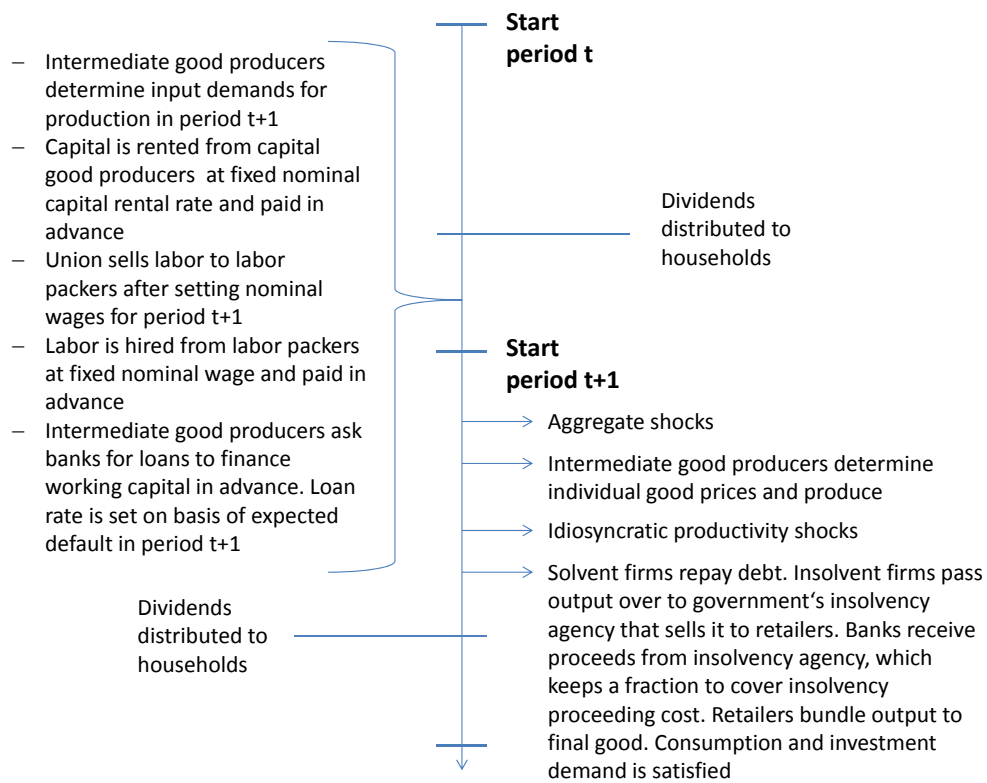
Start
period t

– Intermediate good producers determine input demands for production in period t+1
– Capital is rented from capital good producers at fixed nominal capital rental rate and paid in advance
– Union sells labor to labor packers after setting nominal wages for period t+1
– Labor is hired from labor packers at fixed nominal wage and paid in advance
– Intermediate good producers ask banks for loans to finance working capital in advance. Loan rate is set on basis of expected default in period t+1

Dividends distributed to households

Start
period t+1

Aggregate shocks

Intermediate good producers determine individual good prices and produce

Idiosyncratic productivity shocks

Solvent firms repay debt. Insolvent firms pass output over to government's insolvency agency that sells it to retailers. Banks receive proceeds from insolvency agency, which keeps a fraction to cover insolvency proceeding cost. Retailers bundle output to final good. Consumption and investment demand is satisfied

Dividends distributed to households